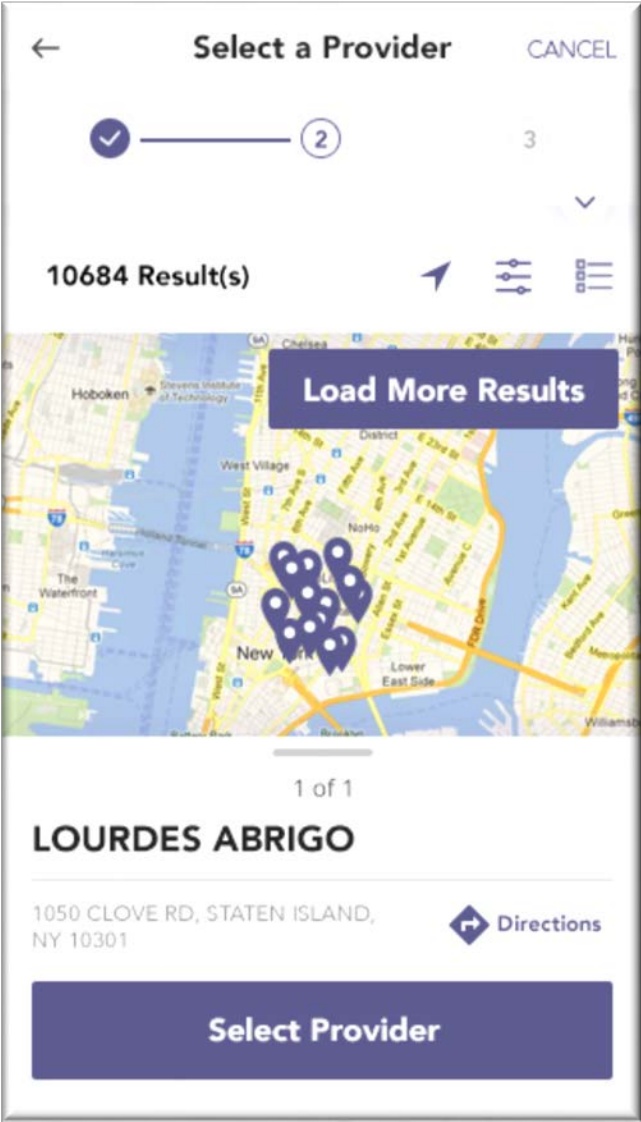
← Select a Provider CANCEL

2

3

10684 Result(s)

Chelsea

Hoboken

Stevens Institute of Technology

Load More Results

District

West Village

The Waterfront

NoHo

New York

Lower East Side

FDR Drive

Williamsb

1 of 1

LOURDES ABRIGO

1050 CLOVE RD, STATEN ISLAND, NY 10301

Directions

Select Provider